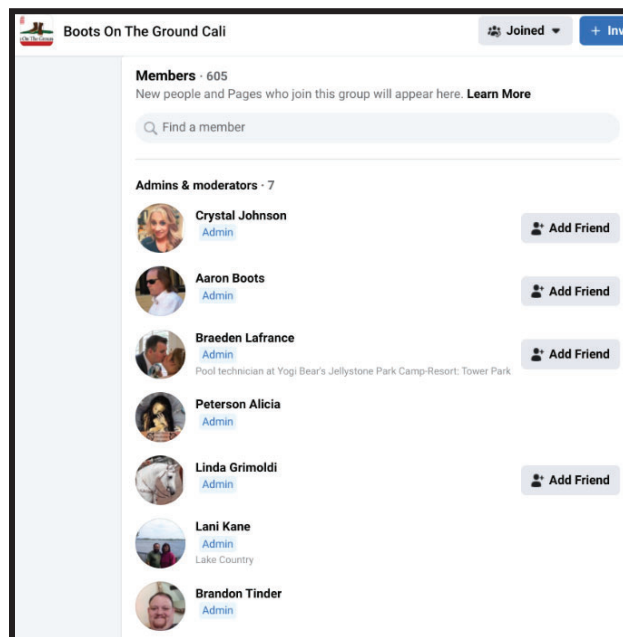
Boots On The Ground Cali

Joined

+ Inv

Members · 605

New people and Pages who join this group will appear here. Learn More

Find a member

Admins & moderators · 7

Crystal Johnson
Admin

Add Friend

Aaron Boots
Admin

Add Friend

Braeden Lafrance
Admin
Pool technician at Yogi Bear's Jellystone Park Camp-Resort: Tower Park

Add Friend

Peterson Alicia
Admin

Linda Grimoldi
Admin

Add Friend

Lani Kane
Admin
Lake Country

Brandon Tinder
Admin